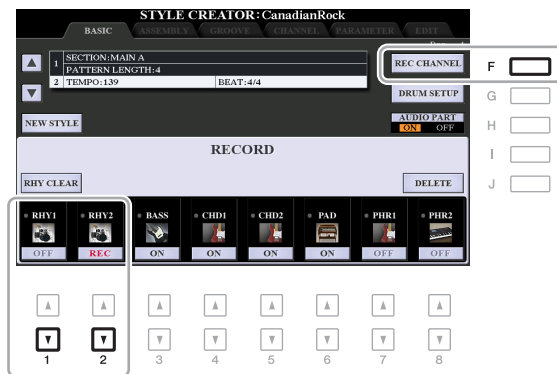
STYLE CREATOR: CanadianRock

BASIC ASSEMBLY GROOVE CHANNEL PARAMETER EDIT

1 SECTION: MAIN A
PATTERN LENGTH: 4
2 TEMPO: 139 BEAT: 4/4

REC CHANNEL F

DRUM SETUP G

NEW STYLE

AUDIO PART ON OFF H

I

J

RECORD

RHY CLEAR DELETE

| RHY1 | RHY2 | BASS | CHD1 | CHD2 | PAD | PHR1 | PHR2 |
|---|---|---|---|---|---|---|---|
| OFF | REC | ON | ON | ON | ON | OFF | OFF |

1 2 3 4 5 6 7 8